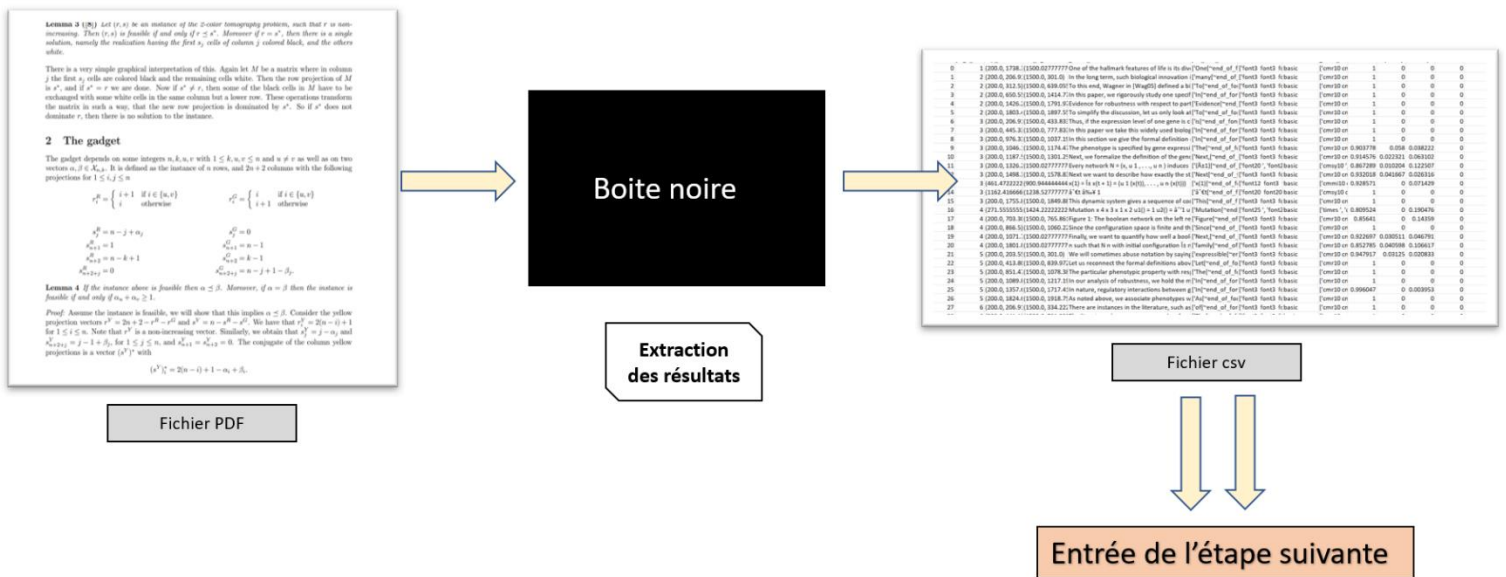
**Lemma 3** ([8]) Let $(r, s)$ be an instance of the 2-color tomography problem, such that $r$ is non-increasing. Then $(r, s)$ is feasible if and only if $r \preceq s^*$. Moreover if $r = s^*$, then there is a single solution, namely the realization having the first $s_j$ cells of column $j$ colored black, and the others white.

There is a very simple graphical interpretation of this. Again let $M$ be a matrix where in column $j$ the first $s_j$ cells are colored black and the remaining cells white. Then the row projection of $M$ is $s^*$, and if $s^* = r$ we are done. Now if $s^* \neq r$, then some of the black cells in $M$ have to be exchanged with some white cells in the same column but a lower row. These operations transform the matrix in such a way, that the new row projection is dominated by $s^*$. So if $s^*$ does not dominate $r$, then there is no solution to the instance.

**2 The gadget**

The gadget depends on some integers $n, k, u, v$ with $1 \leq k, u, v \leq n$ and $u \neq v$ as well as on two vectors $\alpha, \beta \in X_{n,k}$. It is defined as the instance of $n$ rows, and $2n + 2$ columns with the following projections for $1 \leq i, j \leq n$

$r_i^R = \begin{cases} i+1 & \text{if } i \in \{u, v\} \\ i & \text{otherwise} \end{cases}$ $r_i^G = \begin{cases} i & \text{if } i \in \{u, v\} \\ i+1 & \text{otherwise} \end{cases}$

$s_j^R = n - j + \alpha_j$ $s_j^G = 0$
$s_{n+1}^R = 1$ $s_{n+1}^G = n - 1$
$s_{n+2}^R = n - k + 1$ $s_{n+2}^G = k - 1$
$s_{n+2+j}^R = 0$ $s_{n+2+j}^G = n - j + 1 - \beta_j$.

**Lemma 4** If the instance above is feasible then $\alpha \preceq \beta$. Moreover, if $\alpha = \beta$ then the instance is feasible if and only if $\alpha_u + \alpha_v \geq 1$.

Proof: Assume the instance is feasible, we will show that this implies $\alpha \preceq \beta$. Consider the yellow projection vectors $r^Y = 2n + 2 - r^R - r^G$ and $s^Y = n - s^R - s^G$. We have that $r_i^Y = 2(n - i) + 1$ for $1 \leq i \leq n$. Note that $r^Y$ is a non-increasing vector. Similarly, we obtain that $s_j^Y = j - \alpha_j$ and $s_{n+2+j}^Y = j - 1 + \beta_j$, for $1 \leq j \leq n$, and $s_{n+1}^Y = s_{n+2}^Y = 0$. The conjugate of the column yellow projections is a vector $(s^Y)^*$ with

$(s^Y)_i^* = 2(n - i) + 1 - \alpha_i + \beta_i$.

Fichier PDF

Boite noire

Extraction des résultats

| | | | | | | | | | |
|---|---|---|---|---|---|---|---|---|---|
| 0 | 1 (200.0, 1738.:(1500.0277777 One of the hallmark features of life is its div: ['One'|"end_of_f ['font3 font3 fcbasic | ['cmr10 cn | 1 | 0 | 0 | 0 |
| 1 | 2 (200.0, 206.9:(1500.0, 301.0) In the long term, such biological innovation ['many'|"end_of_f ['font3 font3 fcbasic | ['cmr10 cn | 1 | 0 | 0 | 0 |
| 2 | 2 (200.0, 312.5:(1500.0, 638.05 To this end, Wagner in [Wag05] defined a bi ['To'|"end_of_fo ['font3 font3 fcbasic | ['cmr10 cn | 1 | 0 | 0 | 0 |
| 3 | 2 (200.0, 650.5:(1500.0, 1414.7 In this paper, we rigorously study one specif ['In'|"end_of_fo ['font3 font3 fcbasic | ['cmr10 cn | 1 | 0 | 0 | 0 |
| 4 | 2 (200.0, 1426.:(1500.0, 1791.6 Evidence for robustness with respect to part ['Evidence'|"end_of_ ['font3 font3 fcbasic | ['cmr10 cn | 1 | 0 | 0 | 0 |
| 5 | 2 (200.0, 1803.:(1500.0, 1897.5 To simplify the discussion, let us only look at ['To'|"end_of_fo ['font3 font3 fcbasic | ['cmr10 cn | 1 | 0 | 0 | 0 |
| 6 | 3 (200.0, 206.9:(1500.0, 433.83 Thus, if the expression level of one gene is c ['Ts'|"end_of_fo ['font3 font3 fcbasic | ['cmr10 cn | 1 | 0 | 0 | 0 |
| 7 | 3 (200.0, 445.3:(1500.0, 777.83 In this paper we take this widely used biolog ['In'|"end_of_fo ['font3 font3 fcbasic | ['cmr10 cn | 1 | 0 | 0 | 0 |
| 8 | 3 (200.0, 976.3:(1500.0, 1037.1 In this section we give the formal definition ['In'|"end_of_fo ['font3 font3 fcbasic | ['cmr10 cn | 1 | 0 | 0 | 0 |
| 9 | 3 (200.0, 1046.:(1500.0, 1174.4 The phenotype is specified by gene express ['The'|"end_of_f ['font3 font3 fcbasic | ['cmr10 cn 0.903778 | 0.058 | 0.038222 | 0 |
| 10 | 3 (200.0, 1187.:(1500.0, 1301.2 Next, we formalize the definition of the gen ['Next,'|"end_of_ ['font3 font3 fcbasic | ['cmr10 cn 0.914576 | 0.022321 | 0.063102 | 0 |
| 11 | 3 (200.0, 1326.:(1500.0277777 Every network N = (n, u 1, . . . , u n ) induces ['[RA1]'|"end_of ['font20 ', 'font2basic | ['cmsy10 ' 0.867289 | 0.010204 | 0.122507 | 0 |
| 12 | 3 (200.0, 1498.:(1500.0, 1578.8 Next we want to describe how exactly the st ['Next'|"end_of_ ['font3 font3 fcbasic | ['cmr10 cn 0.932018 | 0.041667 | 0.026316 | 0 |
| 13 | 3 (461.4722222(900.944444444 s(1) = ŝs s(t + 1) = (u 1 (x(t)), . . . , u n (x(t))) ['s(1)'|"end_of_f ['font21 font3 basic | ['cmmi10 c 0.928571 | 0 | 0.071429 | 0 |
| 14 | 3 (1162.416666(1238.5277777 ŝ¨ €t š%# 1 | ['ŝ¨ €t|"end_of_f ['font20 font20 basic | ['cmsy10 c | 1 | 0 | 0 | 0 |
| 15 | 3 (200.0, 1755.(1500.0, 1849.8 This dynamic system gives a sequence of cor ['This'|"end_of_f ['font3 font3 fcbasic | ['cmr10 cn | 1 | 0 | 0 | 0 |
| 16 | 4 (271.5555555(1424.2222222 Mutation + 4 s 3 s 1 s 2 u1() = 1 u2() + ã˜1 u ['Mutation'|"end_['font25 ', 'font2basic | ['times ', 'c 0.809524 | 0 | 0.190476 | 0 |
| 17 | 4 (200.0, 703.3:(1500.0, 765.86 Figure 1: The boolean network on the left re ['Figure'|"end_of ['font3 font3 fcbasic | ['cmr10 cn 0.85641 | 0 | 0.14359 | 0 |
| 18 | 4 (200.0, 866.5:(1500.0, 1060.2 Since the configuration space is finite and th ['Since'|"end_of_ ['font3 font3 fcbasic | ['cmr10 cn | 1 | 0 | 0 | 0 |
| 19 | 4 (200.0, 1071.:(1500.0277777 Finally, we want to quantify how well a bool ['Next,'|"end_of_ ['font3 font3 fcbasic | ['cmr10 cn 0.922697 | 0.030511 | 0.046791 | 0 |
| 20 | 4 (200.0, 1801.:(1500.0277777 n such that N n with initial configuration ŝs r ['Family'|"end_of ['font3 font3 fcbasic | ['cmr10 cn 0.852785 | 0.040598 | 0.106617 | 0 |
| 21 | 5 (200.0, 203.5:(1500.0, 301.0) We will sometimes abuse notation by saying ['expressible'|"en ['font3 font3 fcbasic | ['cmr10 cn 0.947917 | 0.03125 | 0.020833 | 0 |
| 22 | 5 (200.0, 413.8:(1500.0, 839.97 Let us reconnect the formal definitions abo ['Let'|"end_of_fo ['font3 font3 fcbasic | ['cmr10 cn | 1 | 0 | 0 | 0 |
| 23 | 5 (200.0, 851.4:(1500.0, 1076.3 The particular phenotypic property with res ['The'|"end_of_f ['font3 font3 fcbasic | ['cmr10 cn | 1 | 0 | 0 | 0 |
| 24 | 5 (200.0, 1089.:(1500.0, 1217.1 In our analysis of robustness, we hold the m ['In'|"end_of_fo ['font3 font3 fcbasic | ['cmr10 cn | 1 | 0 | 0 | 0 |
| 25 | 5 (200.0, 1357.:(1500.0, 1717.4 In nature, regulatory interactions between g ['In'|"end_of_fo ['font3 font3 fcbasic | ['cmr10 cn 0.996047 | 0 | 0.003953 | 0 |
| 26 | 5 (200.0, 1824.:(1500.0, 1918.7 As noted above, we associate phenotypes w ['As'|"end_of_fo ['font3 font3 fcbasic | ['cmr10 cn | 1 | 0 | 0 | 0 |
| 27 | 6 (200.0, 206.9:(1500.0, 334.22 There are instances in the literature, such as ['of'|"end_of_fo ['font3 font3 fcbasic | ['cmr10 cn | 1 | 0 | 0 | 0 |

Fichier csv

Entrée de l'étape suivante